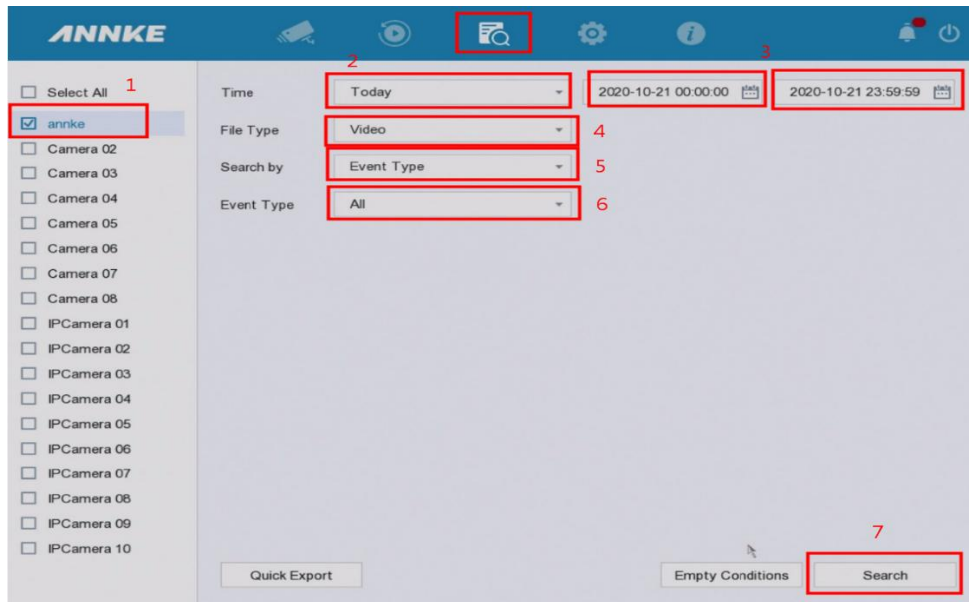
ANNKE

Select All 1
annke
Camera 02
Camera 03
Camera 04
Camera 05
Camera 06
Camera 07
Camera 08
IPCamera 01
IPCamera 02
IPCamera 03
IPCamera 04
IPCamera 05
IPCamera 06
IPCamera 07
IPCamera 08
IPCamera 09
IPCamera 10

2
3
Time Today 2020-10-21 00:00:00 2020-10-21 23:59:59
File Type Video 4
Search by Event Type 5
Event Type All 6

7
Quick Export
Empty Conditions
Search